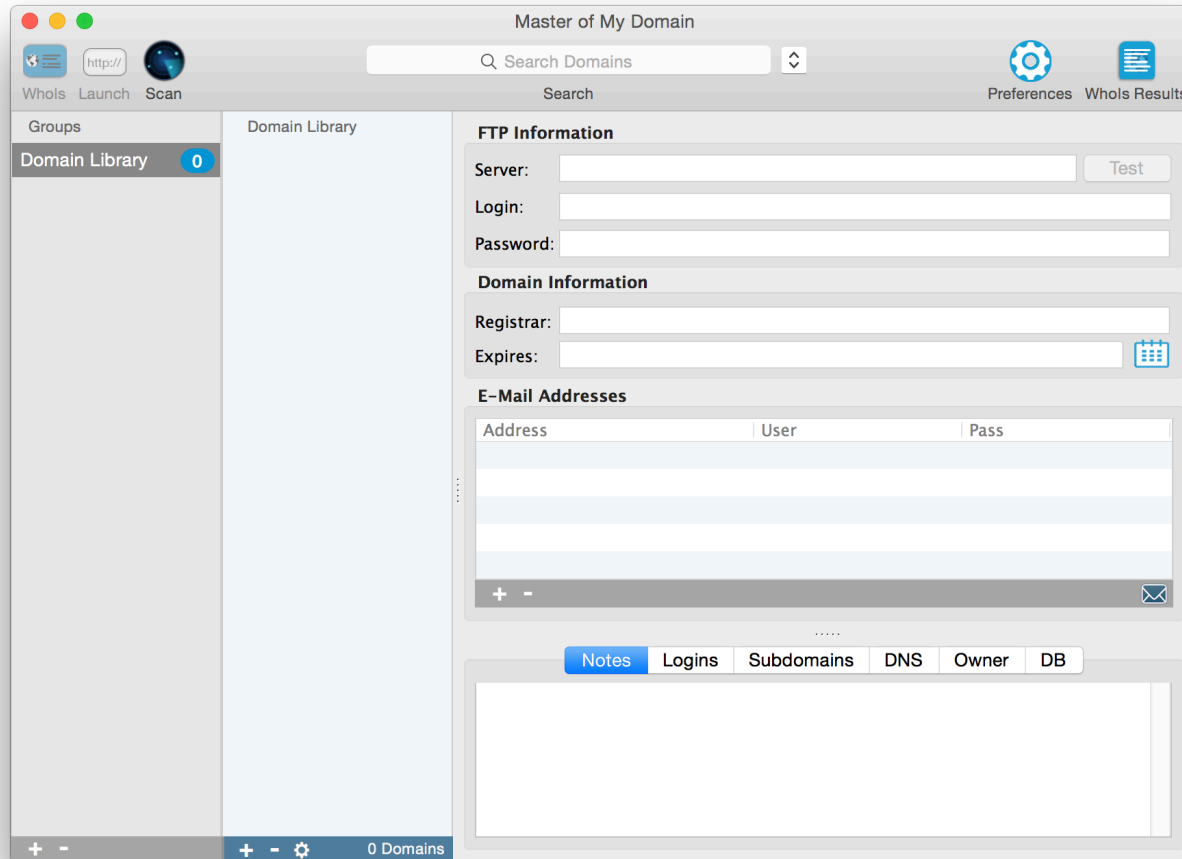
Master of My Domain

http://

WhoIs Launch Scan

Search Domains

Search

Preferences WhoIs Results

Groups

Domain Library 0

Domain Library

FTP Information

Server:

Test

Login:

Password:

Domain Information

Registrar:

Expires:

E-Mail Addresses

| Address | User | Pass |
|---|---|---|

+ -

Notes Logins Subdomains DNS Owner DB

+ -

+ - 0 Domains